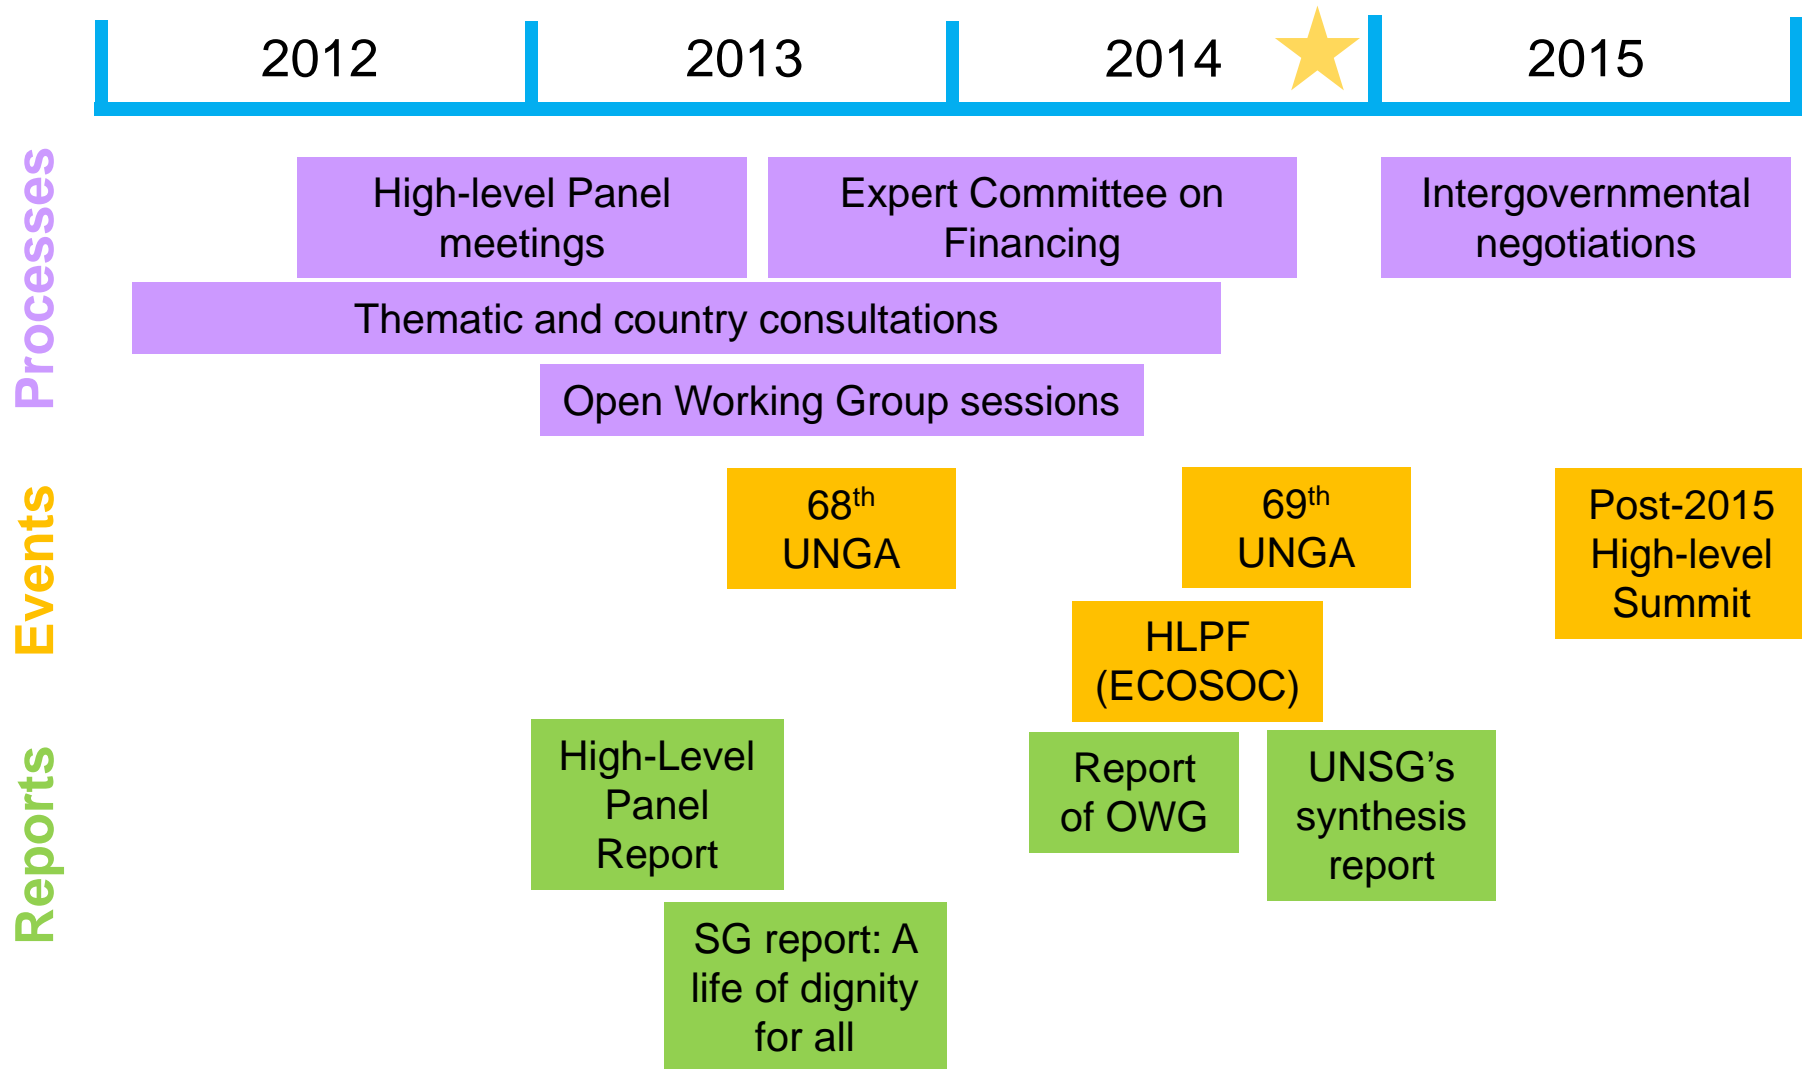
2012
2013
2014
2015

Processes

High-level Panel meetings

Expert Committee on Financing

Intergovernmental negotiations

Thematic and country consultations

Open Working Group sessions

Events

68$^{th}$ UNGA

69$^{th}$ UNGA

Post-2015 High-level Summit

HLPF (ECOSOC)

Reports

High-Level Panel Report

Report of OWG

UNSG’s synthesis report

SG report: A life of dignity for all